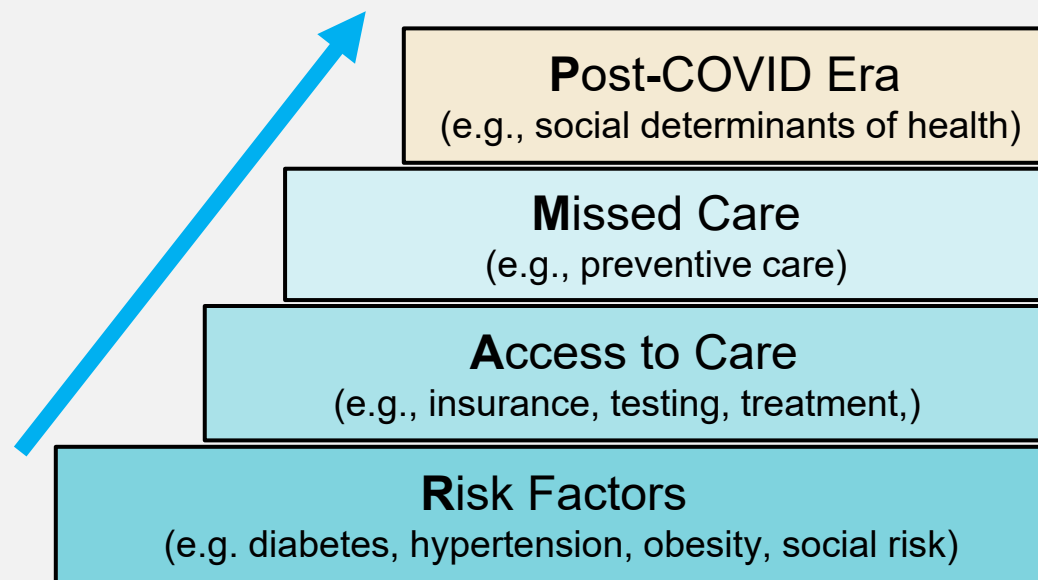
Post-COVID Era
(e.g., social determinants of health)

Missed Care
(e.g., preventive care)

Access to Care
(e.g., insurance, testing, treatment,)

Risk Factors
(e.g. diabetes, hypertension, obesity, social risk)